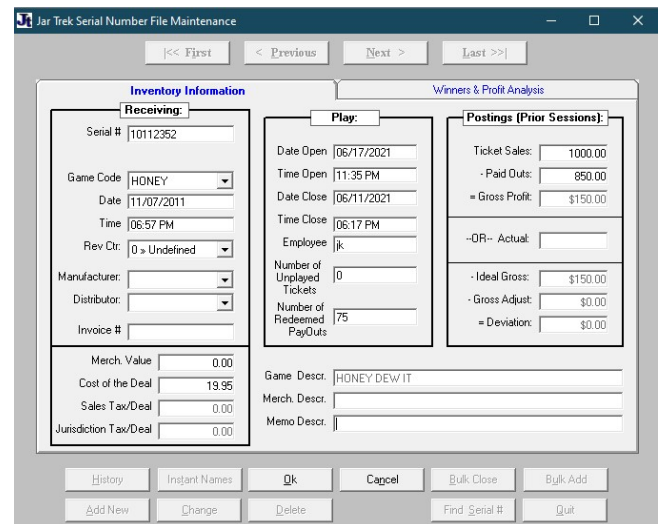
Jar Trek Serial Number File Maintenance

|<< First
< Previous
Next >
Last >>|

Inventory Information
Winners & Profit Analysis

Receiving:
Serial # 10112352
Game Code HONEY
Date 11/07/2011
Time 06:57 PM
Rev Ctr: 0 » Undefined
Manufacturer:
Distributor:
Invoice #

Merch. Value 0.00
Cost of the Deal 19.95
Sales Tax/Deal 0.00
Jurisdiction Tax/Deal 0.00

Play:
Date Open 06/17/2021
Time Open 11:35 PM
Date Close 06/11/2021
Time Close 06:17 PM
Employee jk
Number of Unplayed Tickets 0
Number of Redeemed PayOuts 75

Postings (Prior Sessions):
Ticket Sales: 1000.00
- Paid Outs: 850.00
= Gross Profit: $150.00
--OR-- Actual:
- Ideal Gross: $150.00
- Gross Adjust: $0.00
= Deviation: $0.00

Game Descr. HONEY DEW IT
Merch. Descr.
Memo Descr.

History
Instant Names
Ok
Cancel
Bulk Close
Bulk Add
Add New
Change
Delete
Find Serial #
Quit